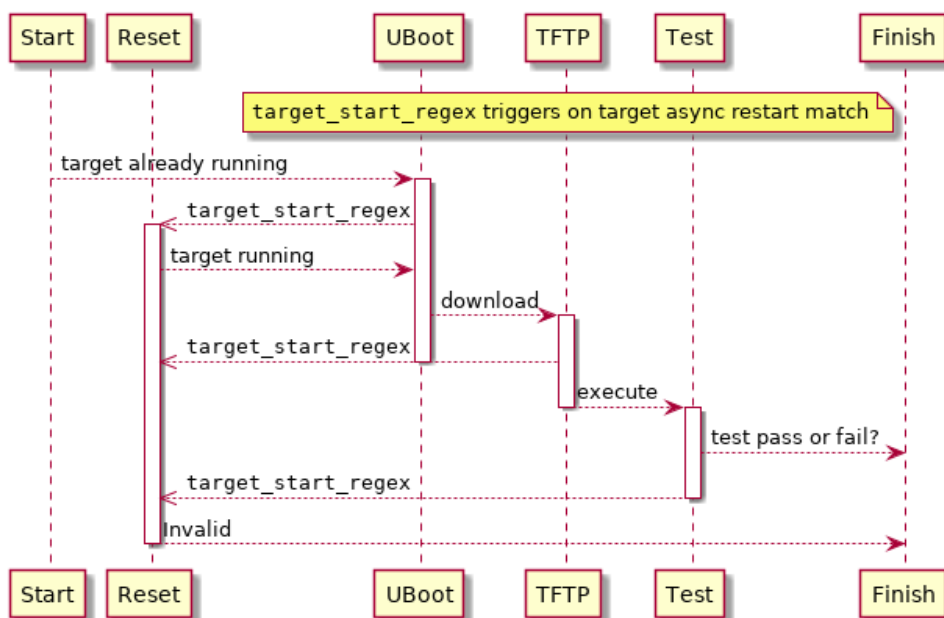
Start Reset UBoot TFTP Test Finish

target_start_regex triggers on target async restart match

target already running

target_start_regex

target running

download

target_start_regex

execute

test pass or fail?

target_start_regex

Invalid

Start Reset UBoot TFTP Test Finish